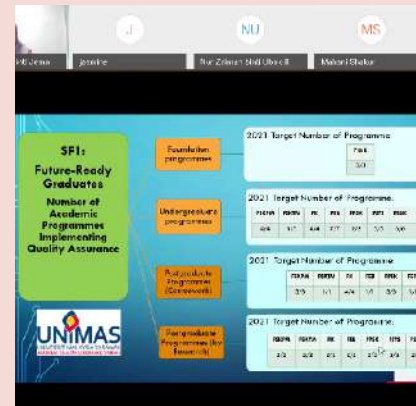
J NU MS

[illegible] Jemat Jasmine Nur Zakiah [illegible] Makani Shakur

SF1: Future-Ready Graduates

Number of Academic Programmes Implementing Quality Assurance

Foundation programmes

2021 Target Number of Programme

PASA

3/3

Undergraduate programmes

2021 Target Number of Programme

| FSGVA | FSKPM | FK | FPS | FSSK | FPT | FSSK |
|---|---|---|---|---|---|---|
| 6/6 | 3/3 | 6/6 | 7/7 | 2/2 | 3/3 | 3/3 |

Postgraduate Programmes (Coursework)

2021 Target Number of Programme

| FSGVA | FSKPM | FK | FEB | FPSK | FSK |
|---|---|---|---|---|---|
| 2/2 | 1/1 | 4/4 | 1/1 | 3/3 | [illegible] |

Postgraduate Programmes (by Research)

2021 Target Number of Programme

| FSGVA | FSKPM | FK | FEB | FPSK | FPS | FT |
|---|---|---|---|---|---|---|
| 2/2 | 2/2 | 1/1 | 1/1 | 2/2 | 2/2 | 2/2 |

UNIMAS